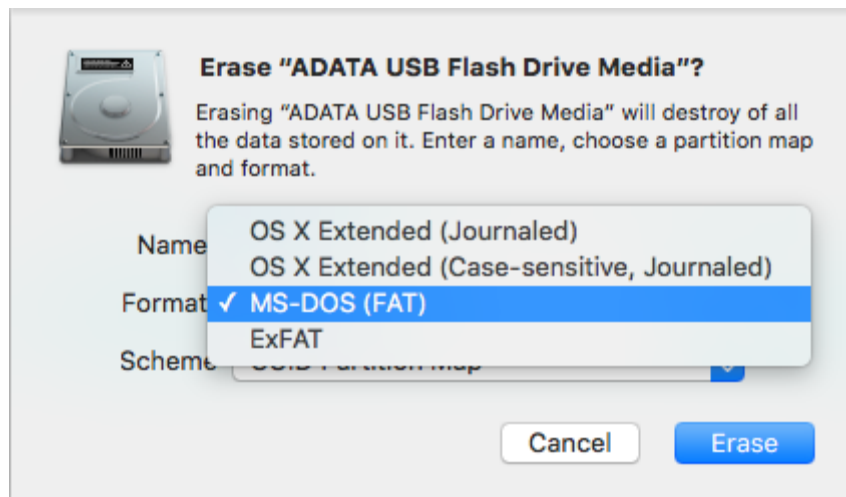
Erase "ADATA USB Flash Drive Media"?

Erasing "ADATA USB Flash Drive Media" will destroy of all the data stored on it. Enter a name, choose a partition map and format.

Name
Format
Scheme

OS X Extended (Journaled)
OS X Extended (Case-sensitive, Journaled)
✓ MS-DOS (FAT)
ExFAT

Cancel
Erase